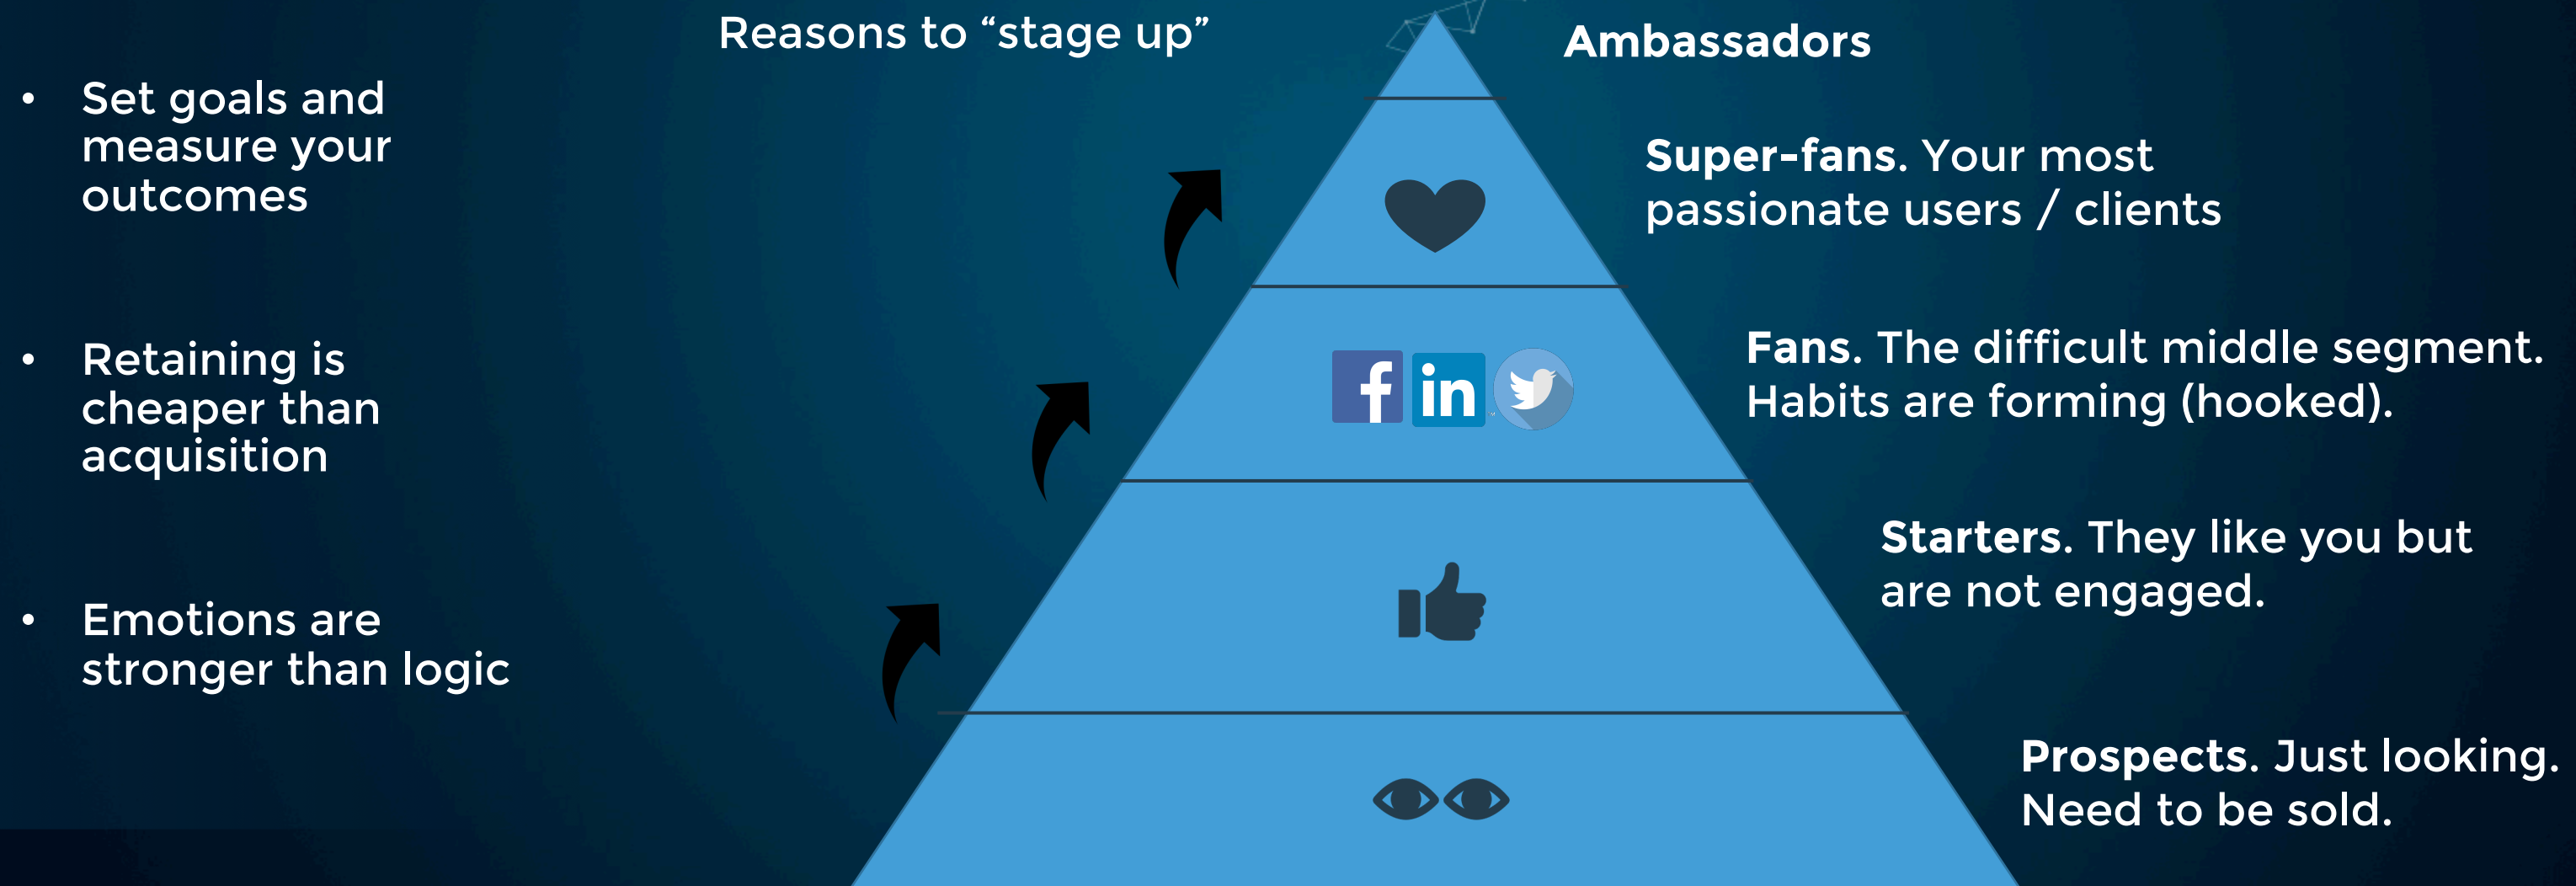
Reasons to “stage up”

- Set goals and measure your outcomes
- Retaining is cheaper than acquisition
- Emotions are stronger than logic

Ambassadors

**Super-fans**. Your most passionate users / clients

**Fans**. The difficult middle segment. Habits are forming (hooked).

**Starters**. They like you but are not engaged.

**Prospects**. Just looking. Need to be sold.